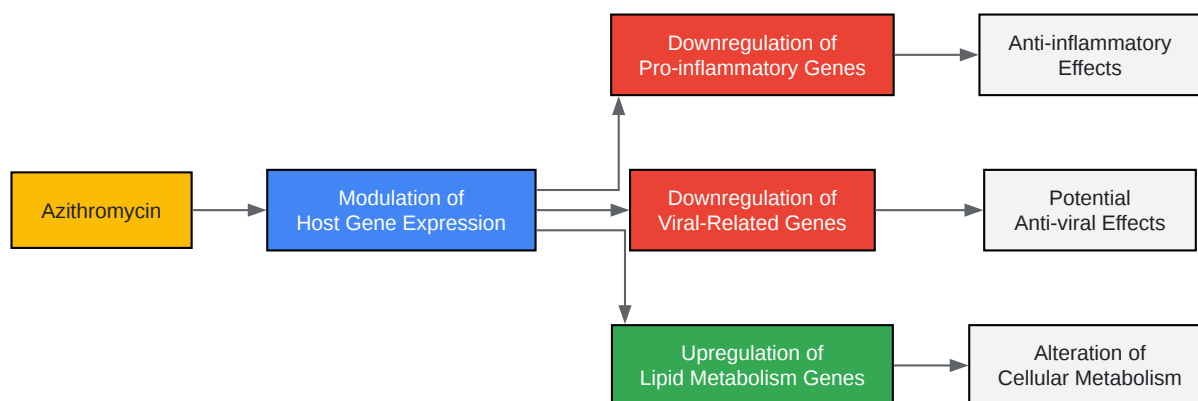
Azithromycin

Modulation of Host Gene Expression

Downregulation of Pro-inflammatory Genes

Anti-inflammatory Effects

Downregulation of Viral-Related Genes

Potential Anti-viral Effects

Upregulation of Lipid Metabolism Genes

Alteration of Cellular Metabolism